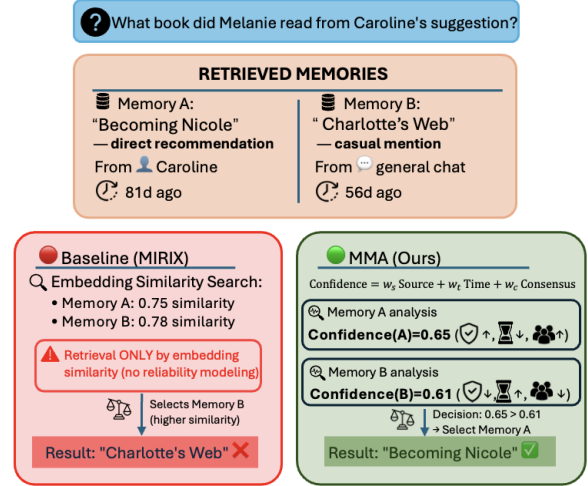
What book did Melanie read from Caroline's suggestion?

RETRIEVED MEMORIES

Memory A:
"Becoming Nicole"
— direct recommendation
From Caroline
81d ago

Memory B:
" Charlotte's Web"
— casual mention
From general chat
56d ago

Baseline (MIRIX)

Embedding Similarity Search:
• Memory A: 0.75 similarity
• Memory B: 0.78 similarity

Retrieval ONLY by embedding similarity (no reliability modeling)

Selects Memory B (higher similarity)

Result: "Charlotte's Web"

MMA (Ours)

Confidence = $w_s$ Source + $w_t$ Time + $w_c$ Consensus

Memory A analysis
Confidence(A)=0.65 ( ↑, ↑, ↑)

Memory B analysis
Confidence(B)=0.61 ( ↓, ↓, ↓)

Decision: 0.65 > 0.61
→ Select Memory A

Result: "Becoming Nicole"